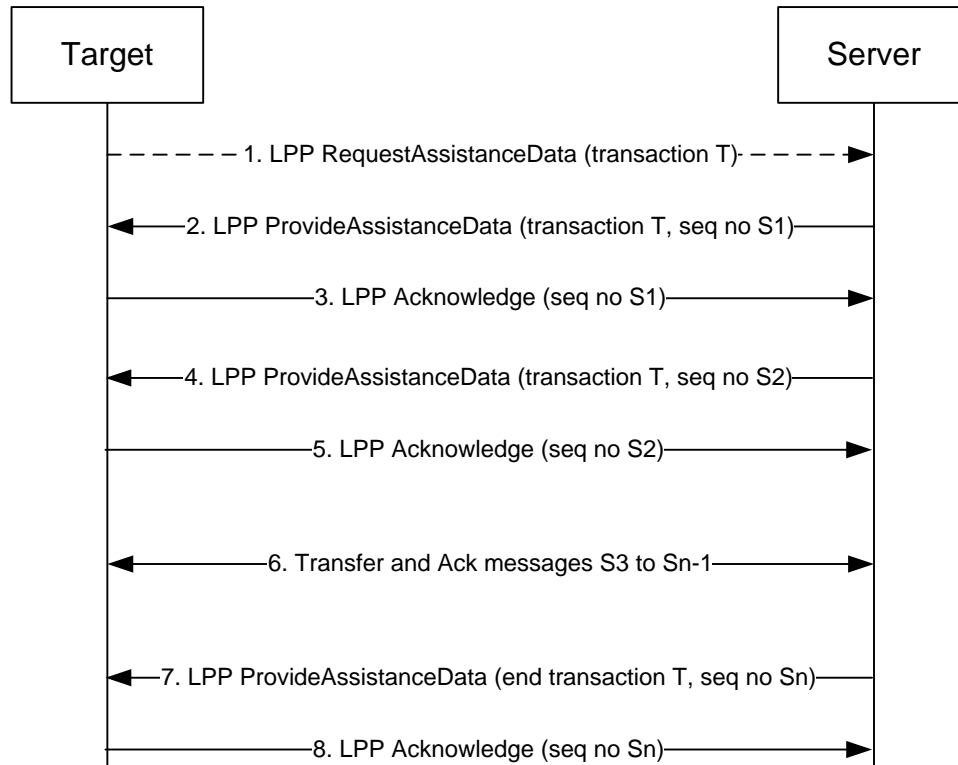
Target

Server

1. LPP RequestAssistanceData (transaction T)

2. LPP ProvideAssistanceData (transaction T, seq no S1)

3. LPP Acknowledge (seq no S1)

4. LPP ProvideAssistanceData (transaction T, seq no S2)

5. LPP Acknowledge (seq no S2)

6. Transfer and Ack messages S3 to Sn-1

7. LPP ProvideAssistanceData (end transaction T, seq no Sn)

8. LPP Acknowledge (seq no Sn)